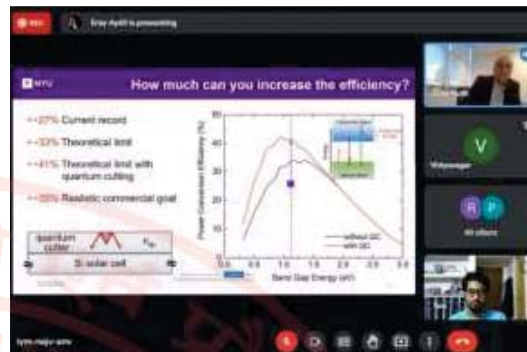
REC

Eray Aydil is presenting

NYU

How much can you increase the efficiency?

~27% Current record

~33% Theoretical limit

~41% Theoretical limit with quantum cutting

~35% Realistic commercial goal

quantum cutter

Si solar cell

Power Conversion Efficiency (%)

Band Gap Energy (eV)

without QC

with QC

V

R P

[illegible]